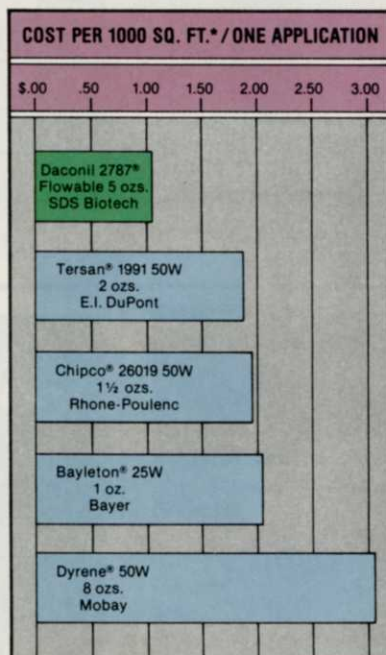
COST PER 1000 SQ. FT.* / ONE APPLICATION

\$.00 .50 1.00 1.50 2.00 2.50 3.00

Daconil 2787® Flowable 5 ozs. SDS Biotech

Tersan® 1991 50W 2 ozs. E.I. DuPont

Chipco® 26019 50W 1½ ozs. Rhone-Poulenc

Bayleton® 25W 1 oz. Bayer

Dyrene® 50W 8 ozs. Mobay